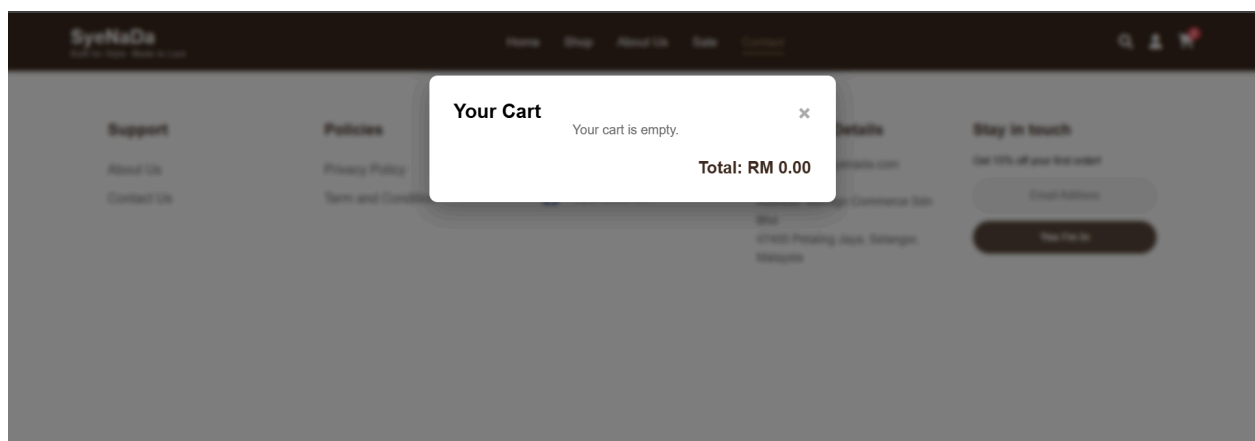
SyeNaDa
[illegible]

Home Shop About Us Sale Contact

Your Cart
Your cart is empty.
×
Total: RM 0.00

Support
About Us
Contact Us

Policies
Privacy Policy
Term and Condi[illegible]

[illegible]etails
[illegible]enada.com
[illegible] Commerce Sdn Bhd
47400 Petaling Jaya, Selangor, Malaysia

Stay in touch
Get 10% off your first order!
Email Address
Yes I'm In